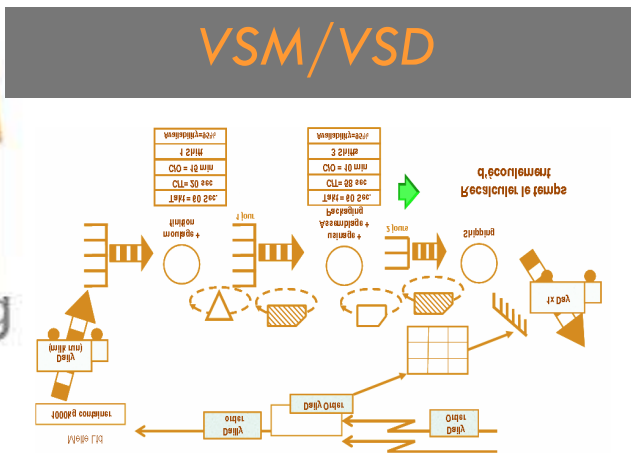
VSM/VSD

Availability=95%
1 Shift
C/O = 15 min
C/T = 30 sec
Takt = 60 Sec.

moulage + finition

1 Jour

Availability=95%
3 Shifts
C/O = 10 min
C/T = 58 sec
Takt = 60 Sec.

usinage + Assemblage + Packaging

2 Jours

Shipping

Recalculer le temps d'écoulement

1x Day

Daily (milk run)

1000kg container

Mette Ltd

Daily order

Daily Order

Daily Order